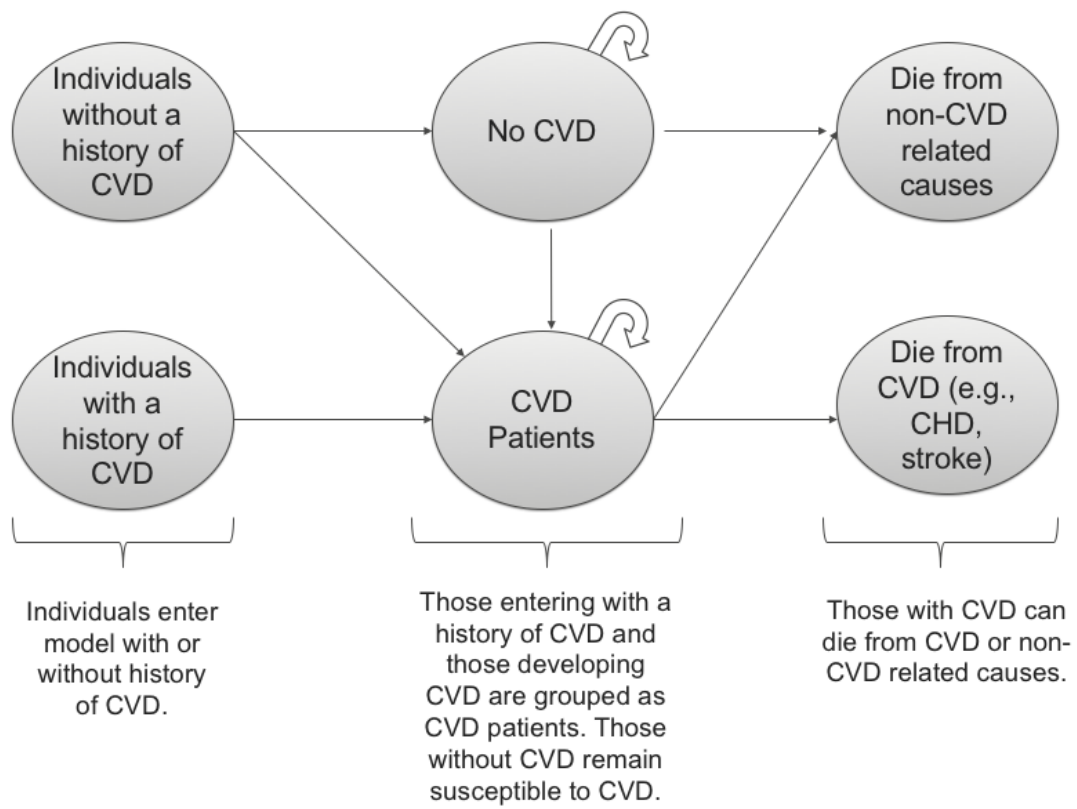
Individuals without a history of CVD

No CVD

Die from non-CVD related causes

Individuals with a history of CVD

CVD Patients

Die from CVD (e.g., CHD, stroke)

Individuals enter model with or without history of CVD.

Those entering with a history of CVD and those developing CVD are grouped as CVD patients. Those without CVD remain susceptible to CVD.

Those with CVD can die from CVD or non-CVD related causes.